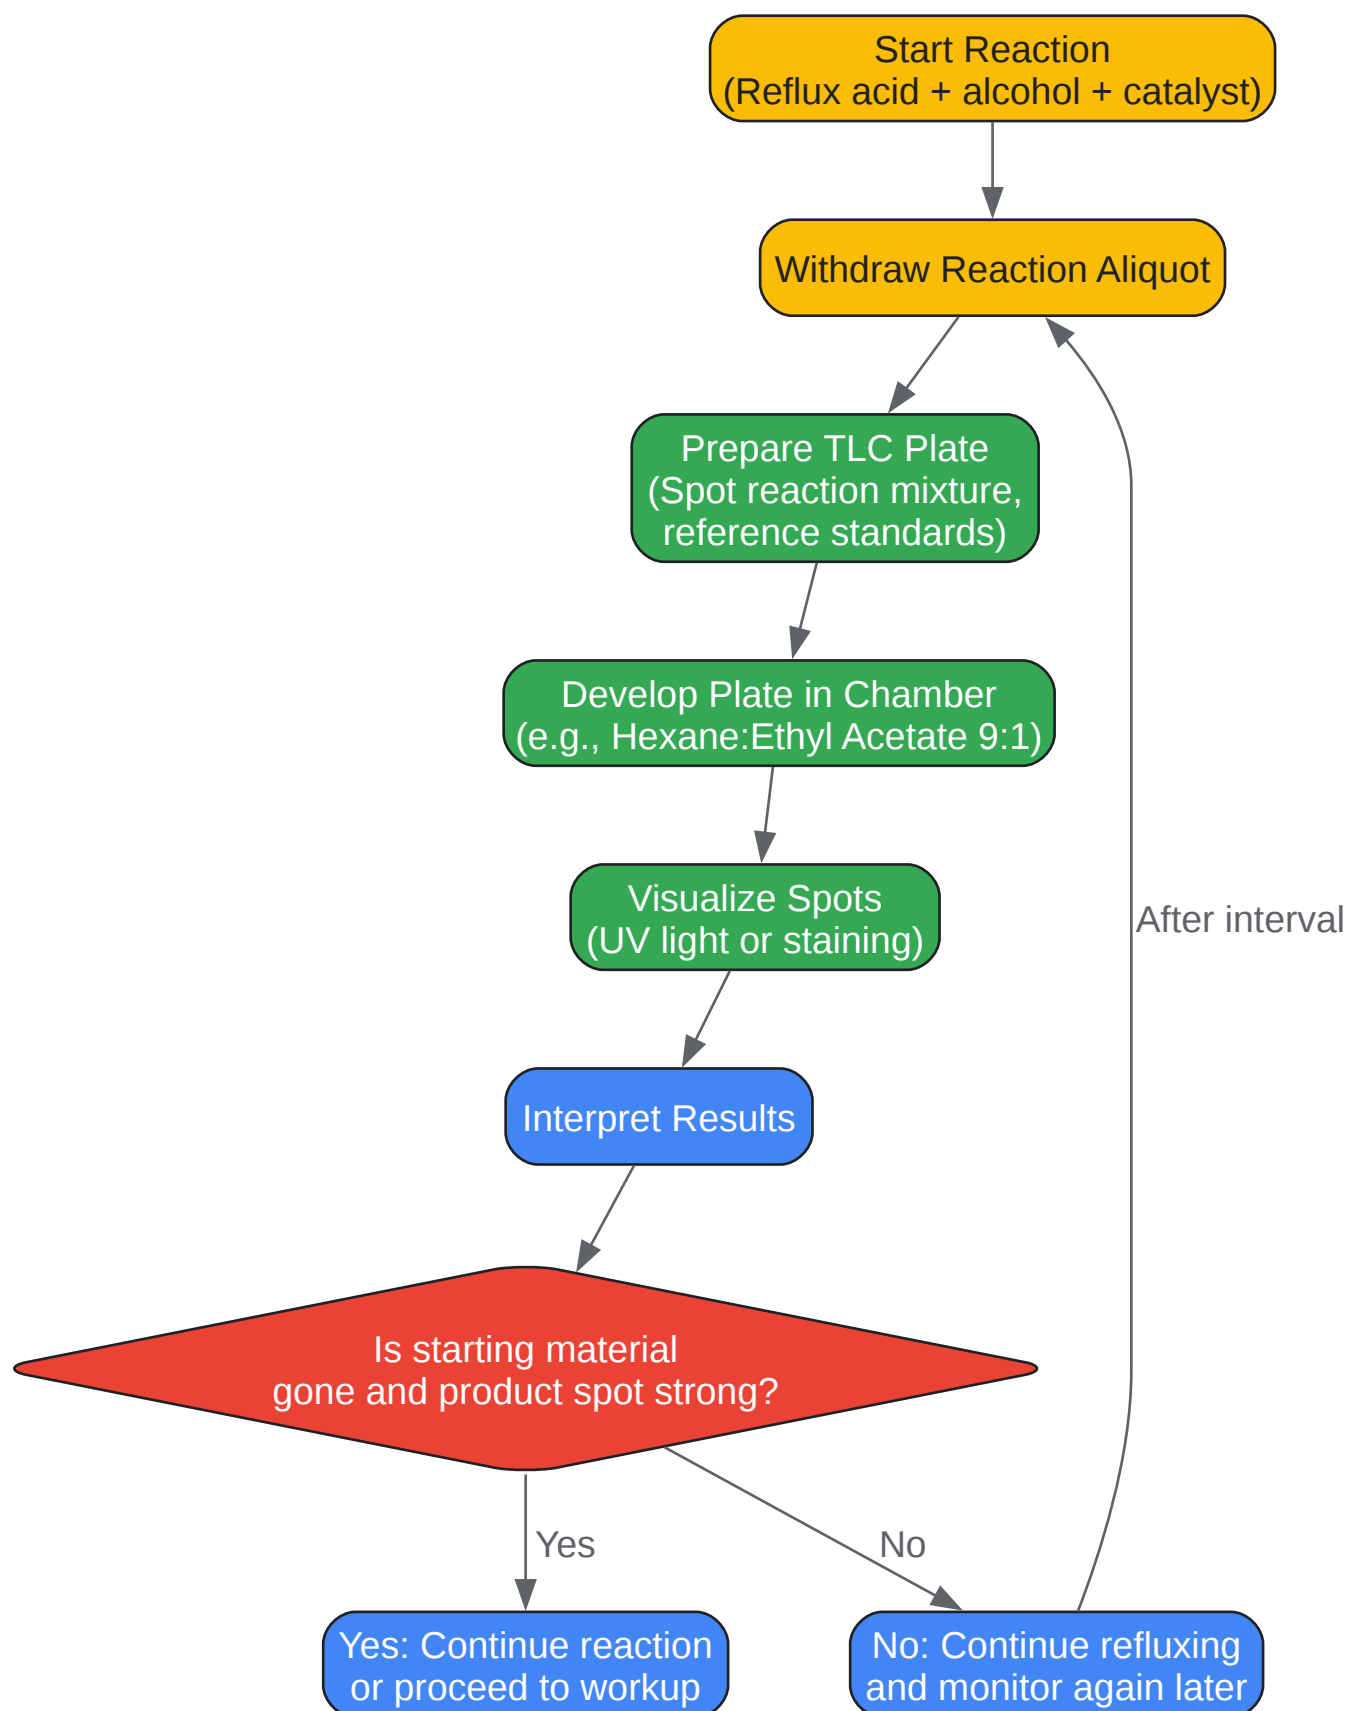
Start Reaction
(Reflux acid + alcohol + catalyst)

Withdraw Reaction Aliquot

Prepare TLC Plate
(Spot reaction mixture, reference standards)

Develop Plate in Chamber
(e.g., Hexane:Ethyl Acetate 9:1)

Visualize Spots
(UV light or staining)

After interval

Interpret Results

Is starting material gone and product spot strong?

Yes

No

Yes: Continue reaction or proceed to workup

No: Continue refluxing and monitor again later